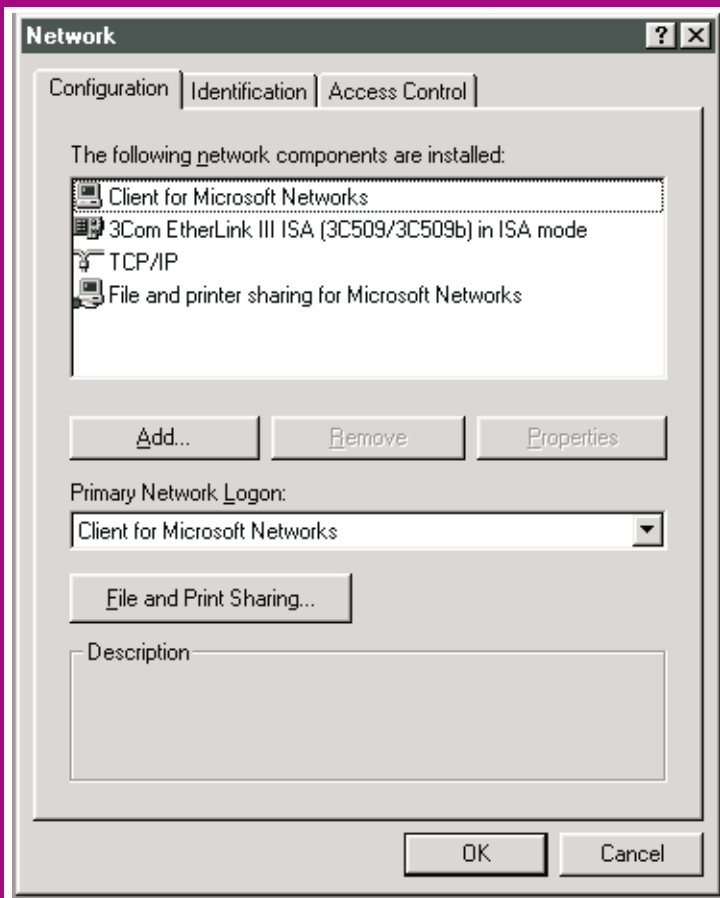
Network ? X

Configuration | Identification | Access Control

The following network components are installed:

Client for Microsoft Networks
3Com EtherLink III ISA (3C509/3C509b) in ISA mode
TCP/IP
File and printer sharing for Microsoft Networks

Add... Remove Properties

Primary Network Logon:
Client for Microsoft Networks

File and Print Sharing...

Description

OK Cancel